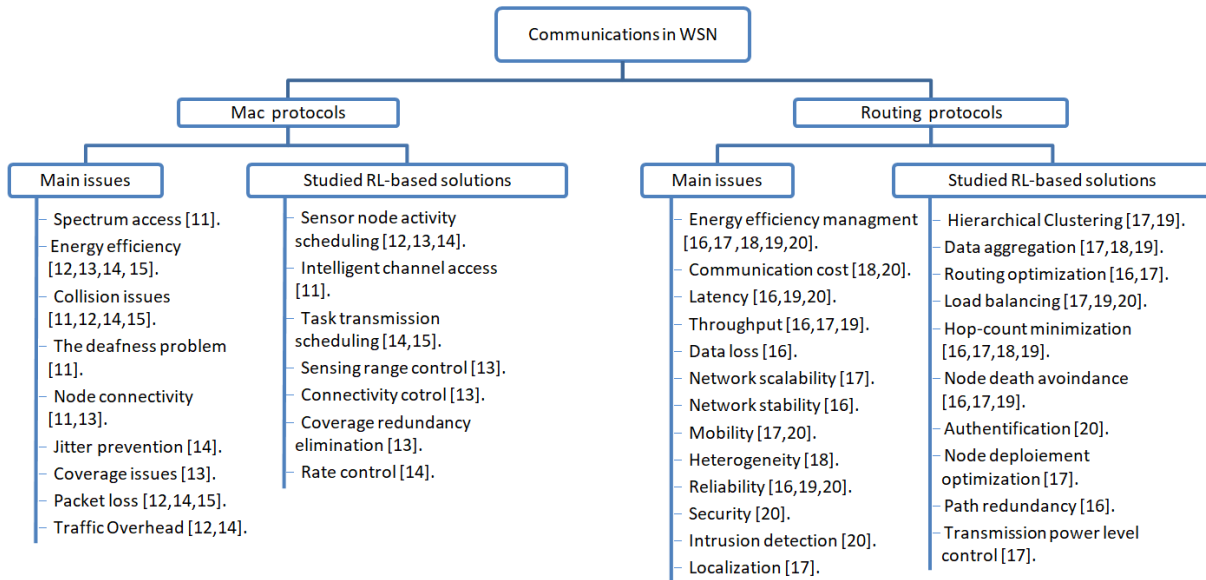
Communications in WSN

Mac protocols

Main issues

Spectrum access [11].
Energy efficiency [12,13,14, 15].
Collision issues [11,12,14,15].
The deafness problem [11].
Node connectivity [11,13].
Jitter prevention [14].
Coverage issues [13].
Packet loss [12,14,15].
Traffic Overhead [12,14].

Studied RL-based solutions

Sensor node activity scheduling [12,13,14].
Intelligent channel access [11].
Task transmission scheduling [14,15].
Sensing range control [13].
Connectivity cotrol [13].
Coverage redundancy elimination [13].
Rate control [14].

Routing protocols

Main issues

Energy efficiency managment [16,17 ,18,19,20].
Communication cost [18,20].
Latency [16,19,20].
Throughput [16,17,19].
Data loss [16].
Network scalability [17].
Network stability [16].
Mobility [17,20].
Heterogeneity [18].
Reliability [16,19,20].
Security [20].
Intrusion detection [20].
Localization [17].

Studied RL-based solutions

Hierarchical Clustering [17,19].
Data aggregation [17,18,19].
Routing optimization [16,17].
Load balancing [17,19,20].
Hop-count minimization [16,17,18,19].
Node death avoindance [16,17,19].
Authentification [20].
Node deploiement optimization [17].
Path redundancy [16].
Transmission power level control [17].